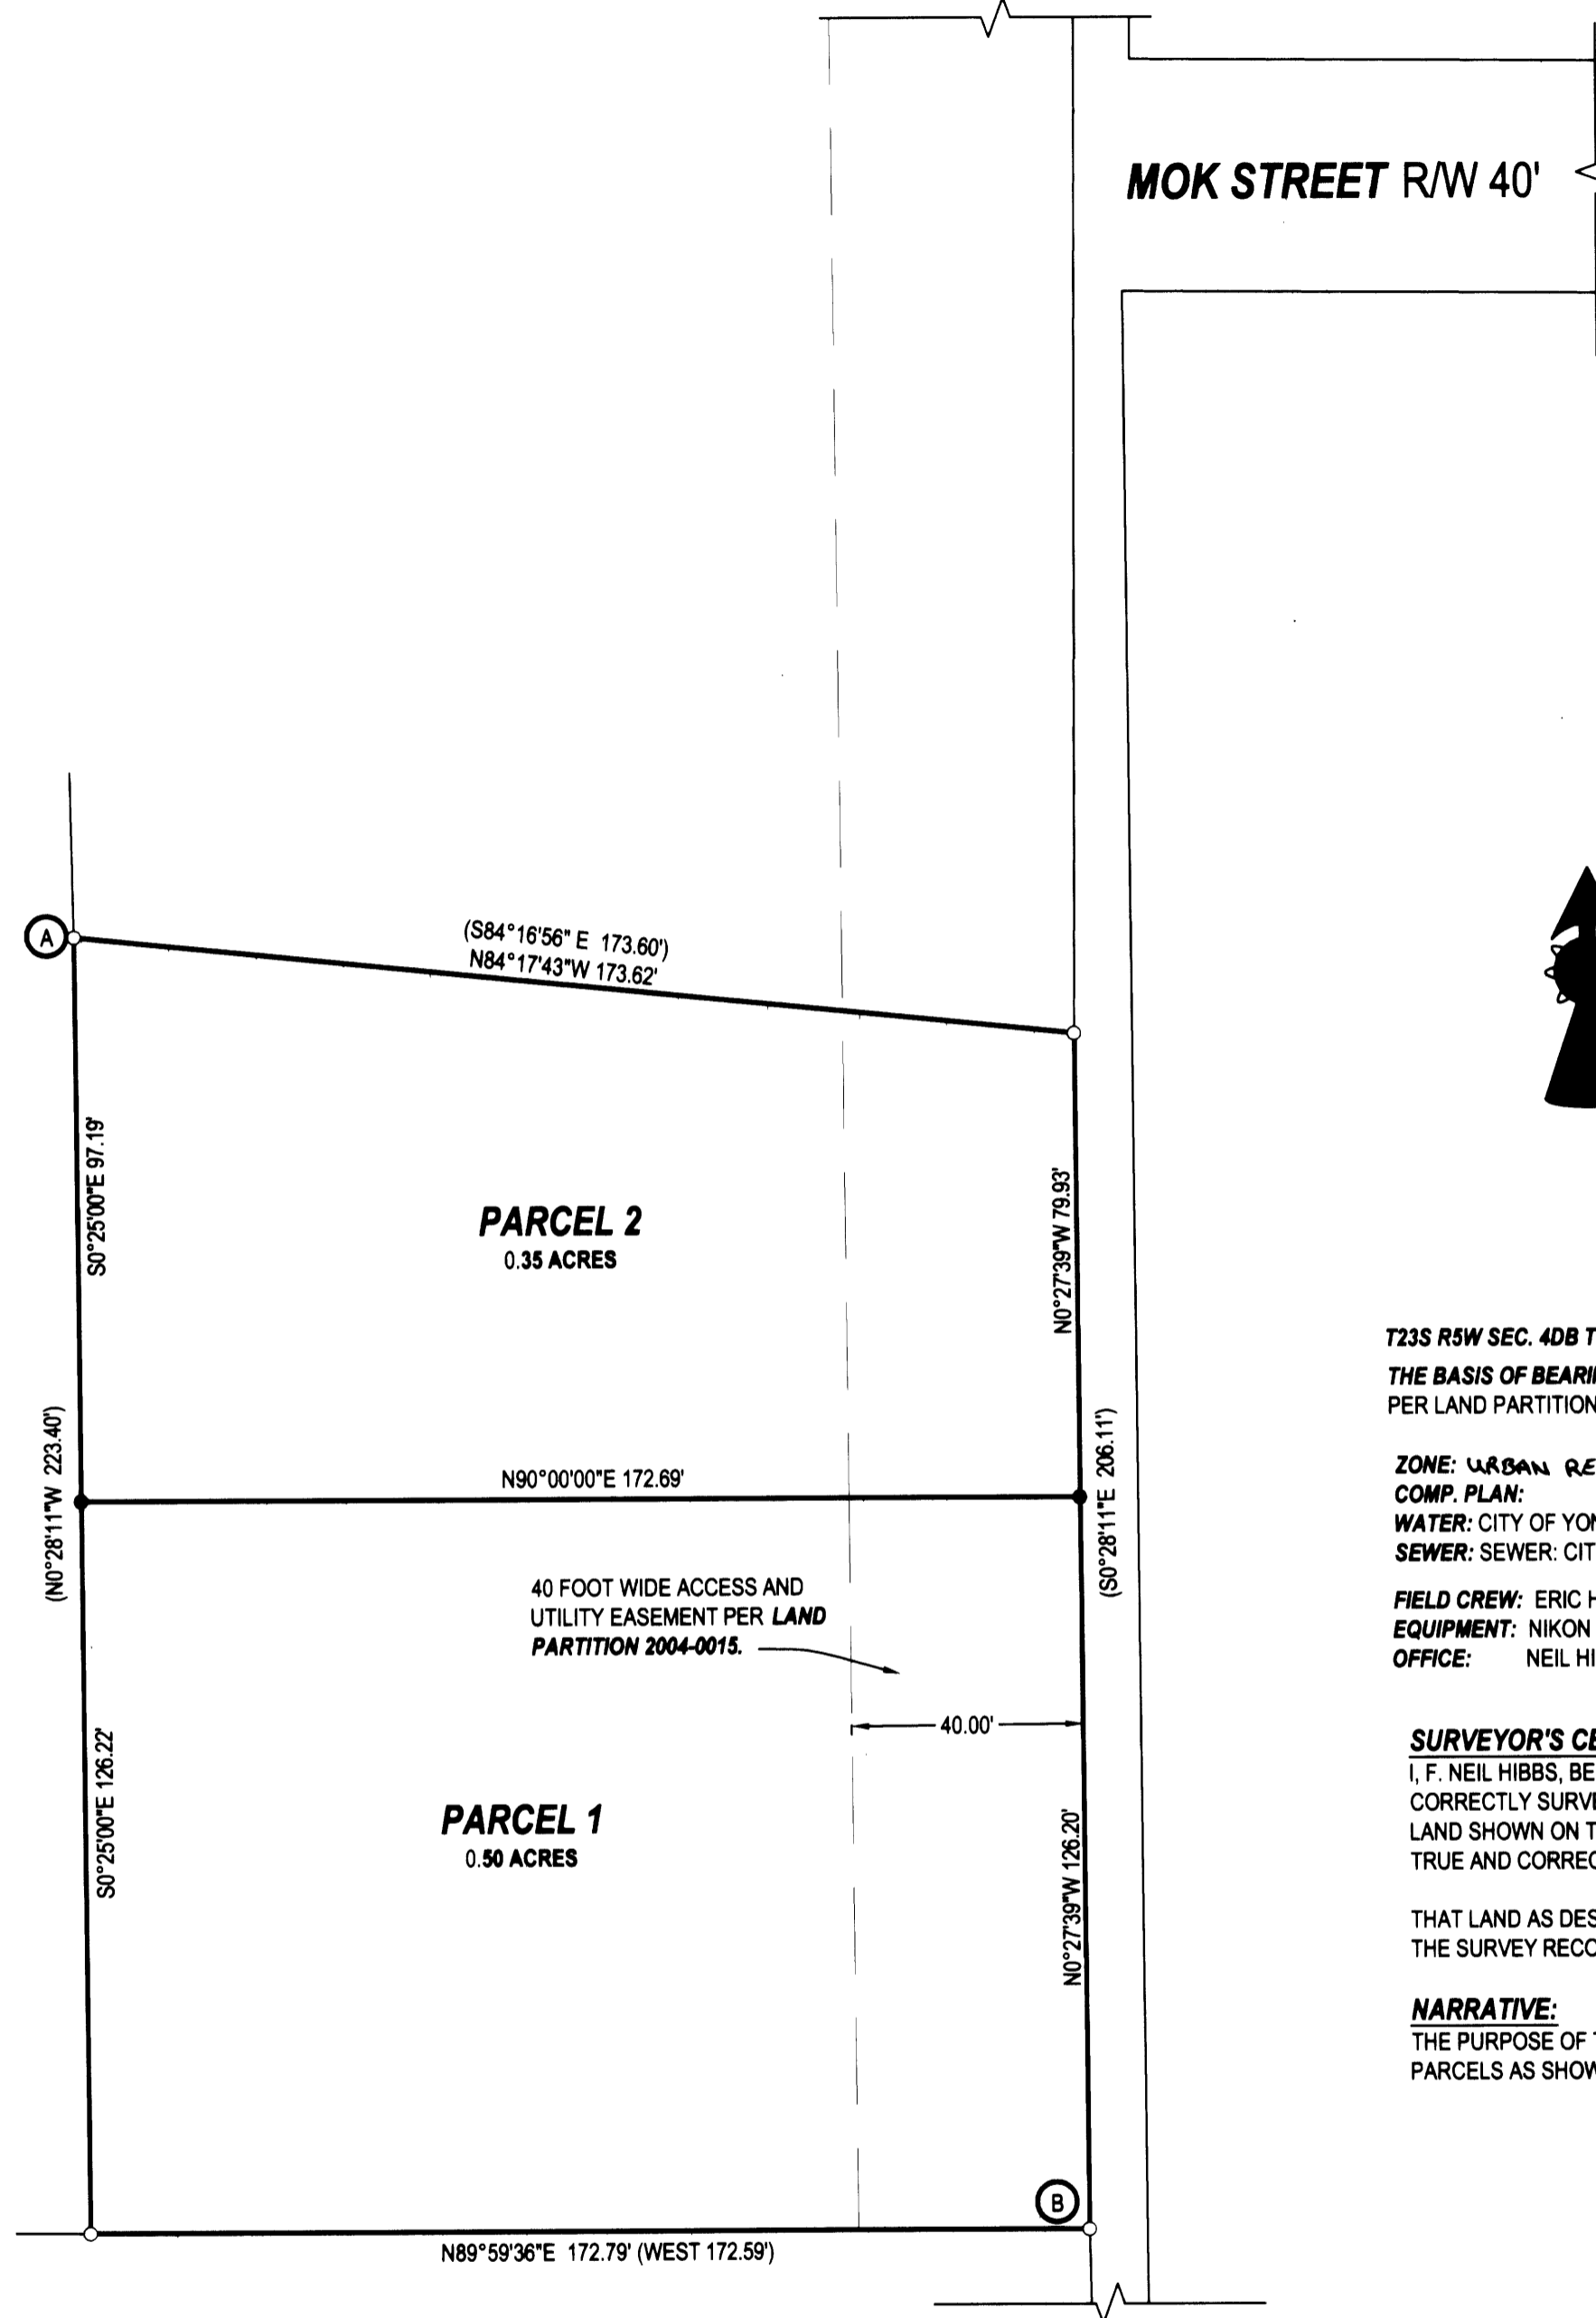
MOK STREET R/W 40'

A

(S84°16'56" E 173.60')
N84°17'43"W 173.62'

S0°25'00"E 97.19'

PARCEL 2
0.35 ACRES

N0°27'39"W 79.93'

(N0°28'11"W 223.40')

N90°00'00"E 172.69'

(S0°28'11"E 206.11')

40 FOOT WIDE ACCESS AND UTILITY EASEMENT PER LAND PARTITION 2004-0015.

40.00'

S0°25'00"E 126.22'

PARCEL 1
0.50 ACRES

N0°27'39"W 126.20'

B

N89°59'36"E 172.79' (WEST 172.59')

T23S R5W SEC. 4DB T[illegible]

THE BASIS OF BEARI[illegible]
PER LAND PARTITION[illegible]

ZONE: URBAN RE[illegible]
COMP. PLAN:
WATER: CITY OF YO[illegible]
SEWER: SEWER: CIT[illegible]

FIELD CREW: ERIC H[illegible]
EQUIPMENT: NIKON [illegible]
OFFICE: NEIL HI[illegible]

SURVEYOR'S CE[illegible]
I, F. NEIL HIBBS, BE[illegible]
CORRECTLY SURV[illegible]
LAND SHOWN ON T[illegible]
TRUE AND CORRE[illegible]

THAT LAND AS DES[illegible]
THE SURVEY RECO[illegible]

NARRATIVE:
THE PURPOSE OF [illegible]
PARCELS AS SHOW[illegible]